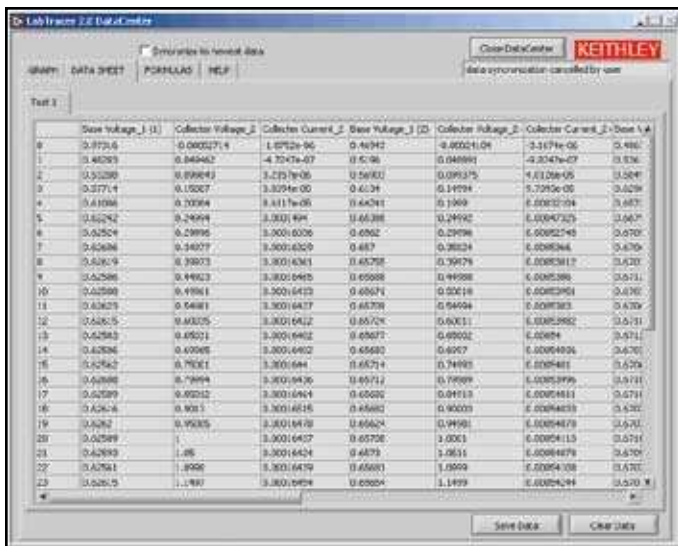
LabTracer 2.0 DataCenter

Synchronize to newest data

Close DataCenter

KEITHLEY

GRAPH DATA SHEET FORMULAS HELP

data synchronization cancelled by user

Test 1

| | Base Voltage_1 (1) | Collector Voltage_1 | Collector Current_1 | Base Voltage_1 (2) | Collector Voltage_2 | Collector Current_2 | Base V |
|---|---|---|---|---|---|---|---|
| 0 | 0.37316 | -0.000527.4 | -1.0752e-06 | 0.46942 | -0.00021.04 | -3.1674e-06 | 0.466 |
| 1 | 0.40293 | 0.049462 | -4.7047e-07 | 0.5196 | 0.049991 | -9.0247e-07 | 0.536 |
| 2 | 0.53288 | 0.099843 | 3.2357e-06 | 0.56002 | 0.099375 | 4.0126e-05 | 0.564 |
| 3 | 0.57714 | 0.15007 | 5.0294e-00 | 0.6134 | 0.14594 | 5.7293e-05 | 0.629 |
| 4 | 0.61086 | 0.20064 | 0.6117e-05 | 0.64241 | 0.1999 | 0.00032104 | 0.657 |
| 5 | 0.62262 | 0.24994 | 0.0002494 | 0.65388 | 0.24992 | 0.00047325 | 0.667 |
| 6 | 0.62524 | 0.29896 | 0.0003006 | 0.6562 | 0.29096 | 0.00052745 | 0.670 |
| 7 | 0.62698 | 0.34077 | 0.0003029 | 0.657 | 0.35024 | 0.0005366 | 0.670 |
| 8 | 0.62619 | 0.39873 | 0.0006361 | 0.65758 | 0.39979 | 0.00053817 | 0.620 |
| 9 | 0.62586 | 0.44923 | 0.0006405 | 0.65688 | 0.44998 | 0.0005386 | 0.671 |
| 10 | 0.62588 | 0.49961 | 0.0006433 | 0.65675 | 0.50016 | 0.00053951 | 0.670 |
| 11 | 0.62625 | 0.54681 | 0.0006427 | 0.65709 | 0.54494 | 0.0005383 | 0.670 |
| 12 | 0.62615 | 0.60035 | 0.0006422 | 0.65729 | 0.60011 | 0.00053982 | 0.671 |
| 13 | 0.62583 | 0.65021 | 0.0006402 | 0.65677 | 0.65002 | 0.00054 | 0.671 |
| 14 | 0.62556 | 0.69985 | 0.0006402 | 0.65680 | 0.6957 | 0.00054036 | 0.670 |
| 15 | 0.62562 | 0.75061 | 0.000644 | 0.65714 | 0.74993 | 0.0005401 | 0.670 |
| 16 | 0.62600 | 0.79994 | 0.0006436 | 0.65712 | 0.79989 | 0.00053996 | 0.671 |
| 17 | 0.62589 | 0.85012 | 0.0006464 | 0.65682 | 0.84153 | 0.00054011 | 0.671 |
| 18 | 0.62616 | 0.9013 | 0.0006515 | 0.65682 | 0.90003 | 0.00054033 | 0.670 |
| 19 | 0.6262 | 0.95005 | 0.0006478 | 0.65624 | 0.9498 | 0.00054078 | 0.670 |
| 20 | 0.62589 | 1 | 0.0006457 | 0.65708 | 1.0001 | 0.00054113 | 0.671 |
| 21 | 0.62593 | 1.05 | 0.0006424 | 0.6575 | 1.0511 | 0.00054079 | 0.670 |
| 22 | 0.62561 | 1.0998 | 0.0006479 | 0.65683 | 1.0999 | 0.00054108 | 0.670 |
| 23 | 0.62615 | 1.1497 | 0.0006494 | 0.65654 | 1.1499 | 0.00054294 | 0.670 |

Save Data Clear Data